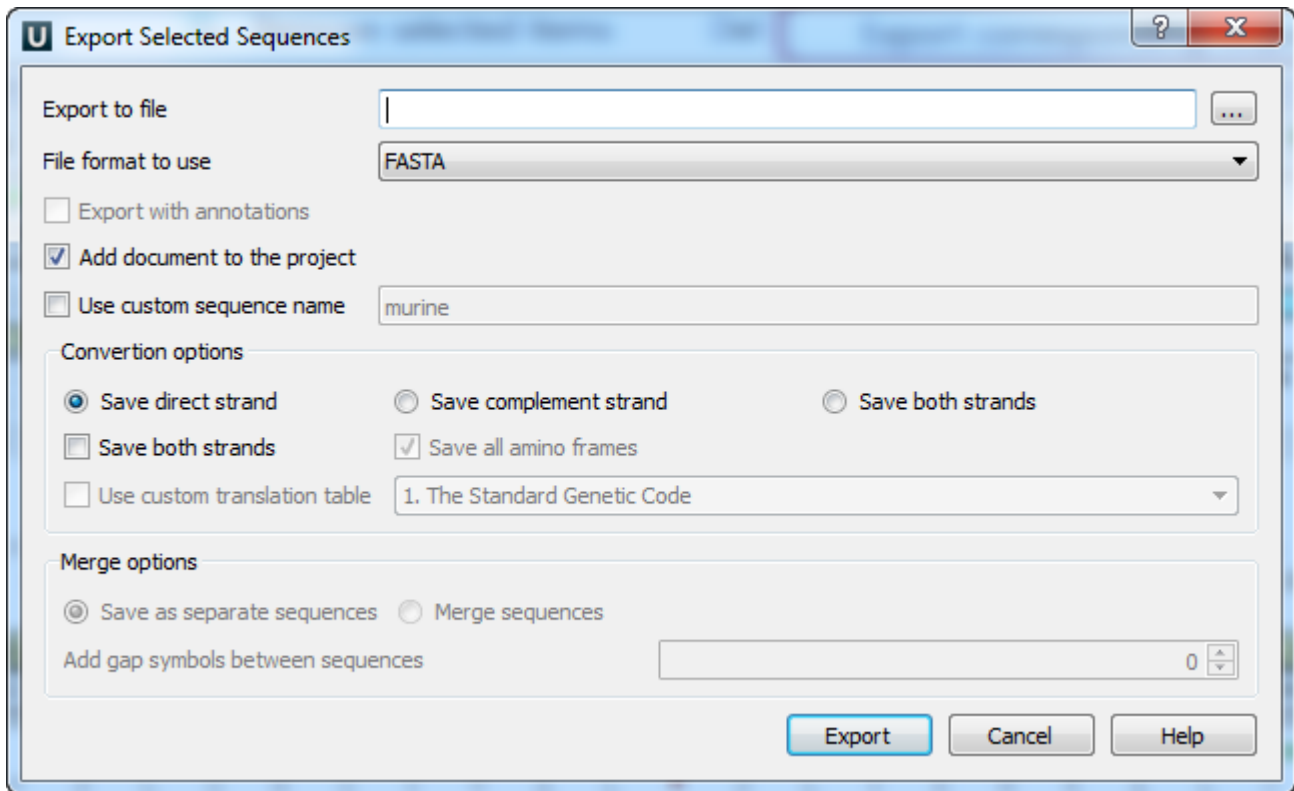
U Export Selected Sequences

?

X

Export to file

...

File format to use

FASTA

Export with annotations

Add document to the project

Use custom sequence name

murine

Convertion options

Save direct strand

Save complement strand

Save both strands

Save both strands

Save all amino frames

Use custom translation table

1. The Standard Genetic Code

Merge options

Save as separate sequences

Merge sequences

Add gap symbols between sequences

0

Export

Cancel

Help